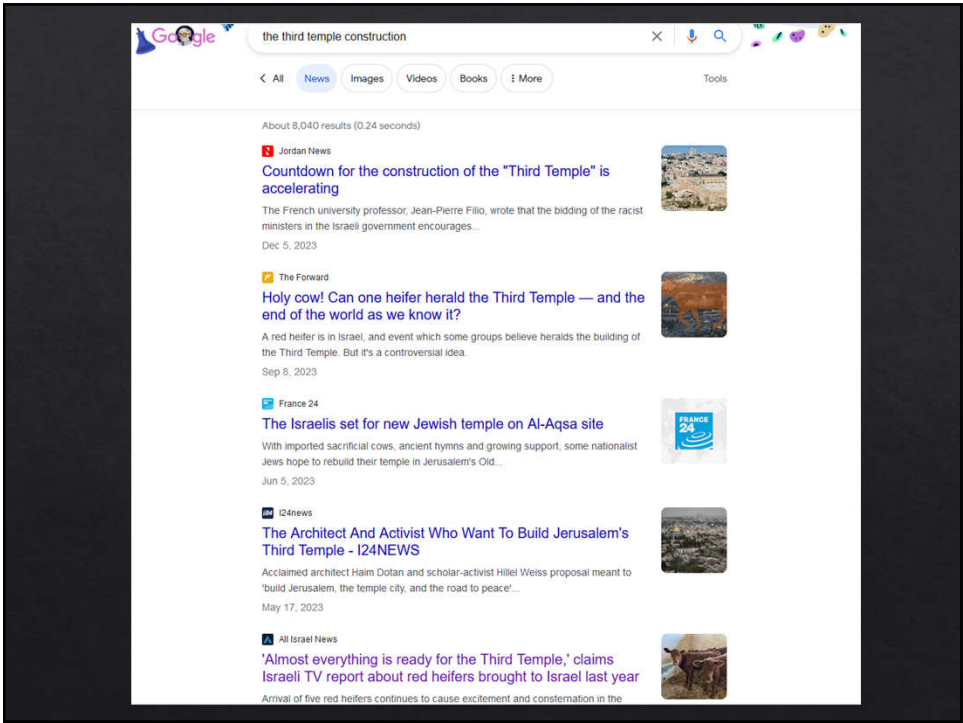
Google

the third temple construction

< All News Images Videos Books ⋮ More Tools

About 8,040 results (0.24 seconds)

Jordan News
Countdown for the construction of the "Third Temple" is accelerating
The French university professor, Jean-Pierre Filio, wrote that the bidding of the racist ministers in the Israeli government encourages...
Dec 5, 2023

The Forward
Holy cow! Can one heifer herald the Third Temple — and the end of the world as we know it?
A red heifer is in Israel, and event which some groups believe heralds the building of the Third Temple. But it's a controversial idea.
Sep 8, 2023

France 24
The Israelis set for new Jewish temple on Al-Aqsa site
With imported sacrificial cows, ancient hymns and growing support, some nationalist Jews hope to rebuild their temple in Jerusalem's Old...
Jun 5, 2023

FRANCE 24

I24news
The Architect And Activist Who Want To Build Jerusalem's Third Temple - I24NEWS
Acclaimed architect Haim Dotan and scholar-activist Hillel Weiss proposal meant to 'build Jerusalem, the temple city, and the road to peace'...
May 17, 2023

All Israel News
'Almost everything is ready for the Third Temple,' claims Israeli TV report about red heifers brought to Israel last year
Arrival of five red heifers continues to cause excitement and consternation in the